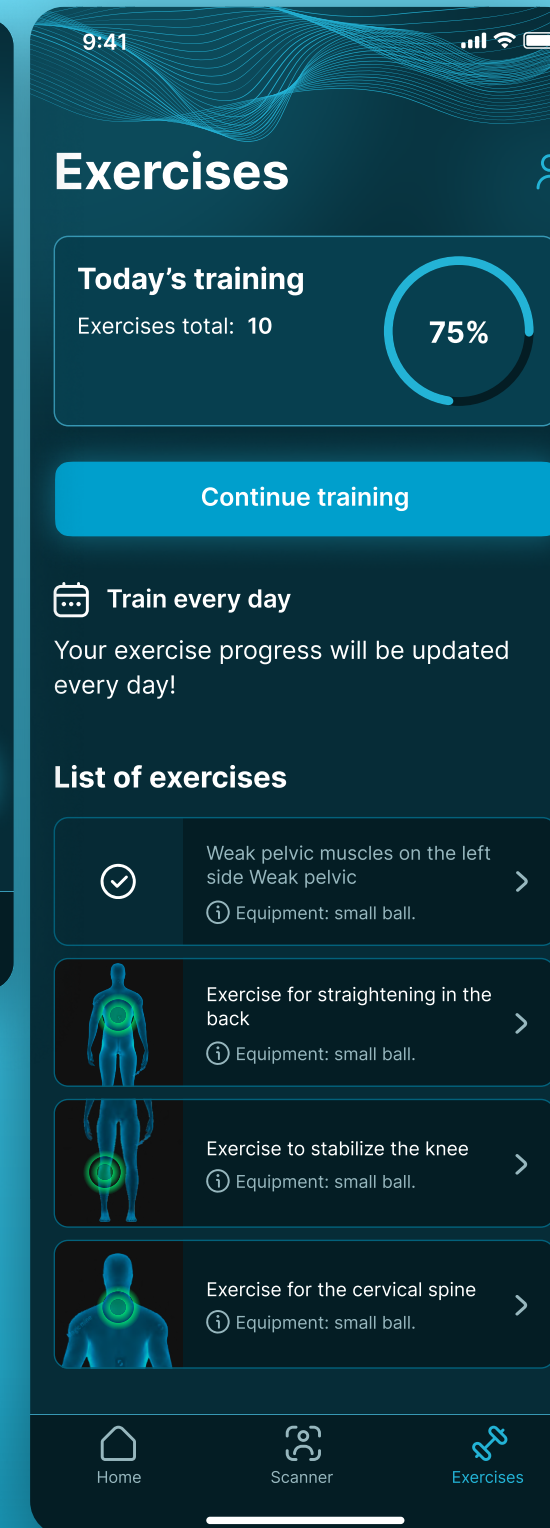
9:41

Exercises

Today's training

Exercises total: 10

75%

Continue training

Train every day

Your exercise progress will be updated every day!

List of exercises

Weak pelvic muscles on the left side Weak pelvic

Equipment: small ball.

Exercise for straightening in the back

Equipment: small ball.

Exercise to stabilize the knee

Equipment: small ball.

Exercise for the cervical spine

Equipment: small ball.

Home

Scanner

Exercises